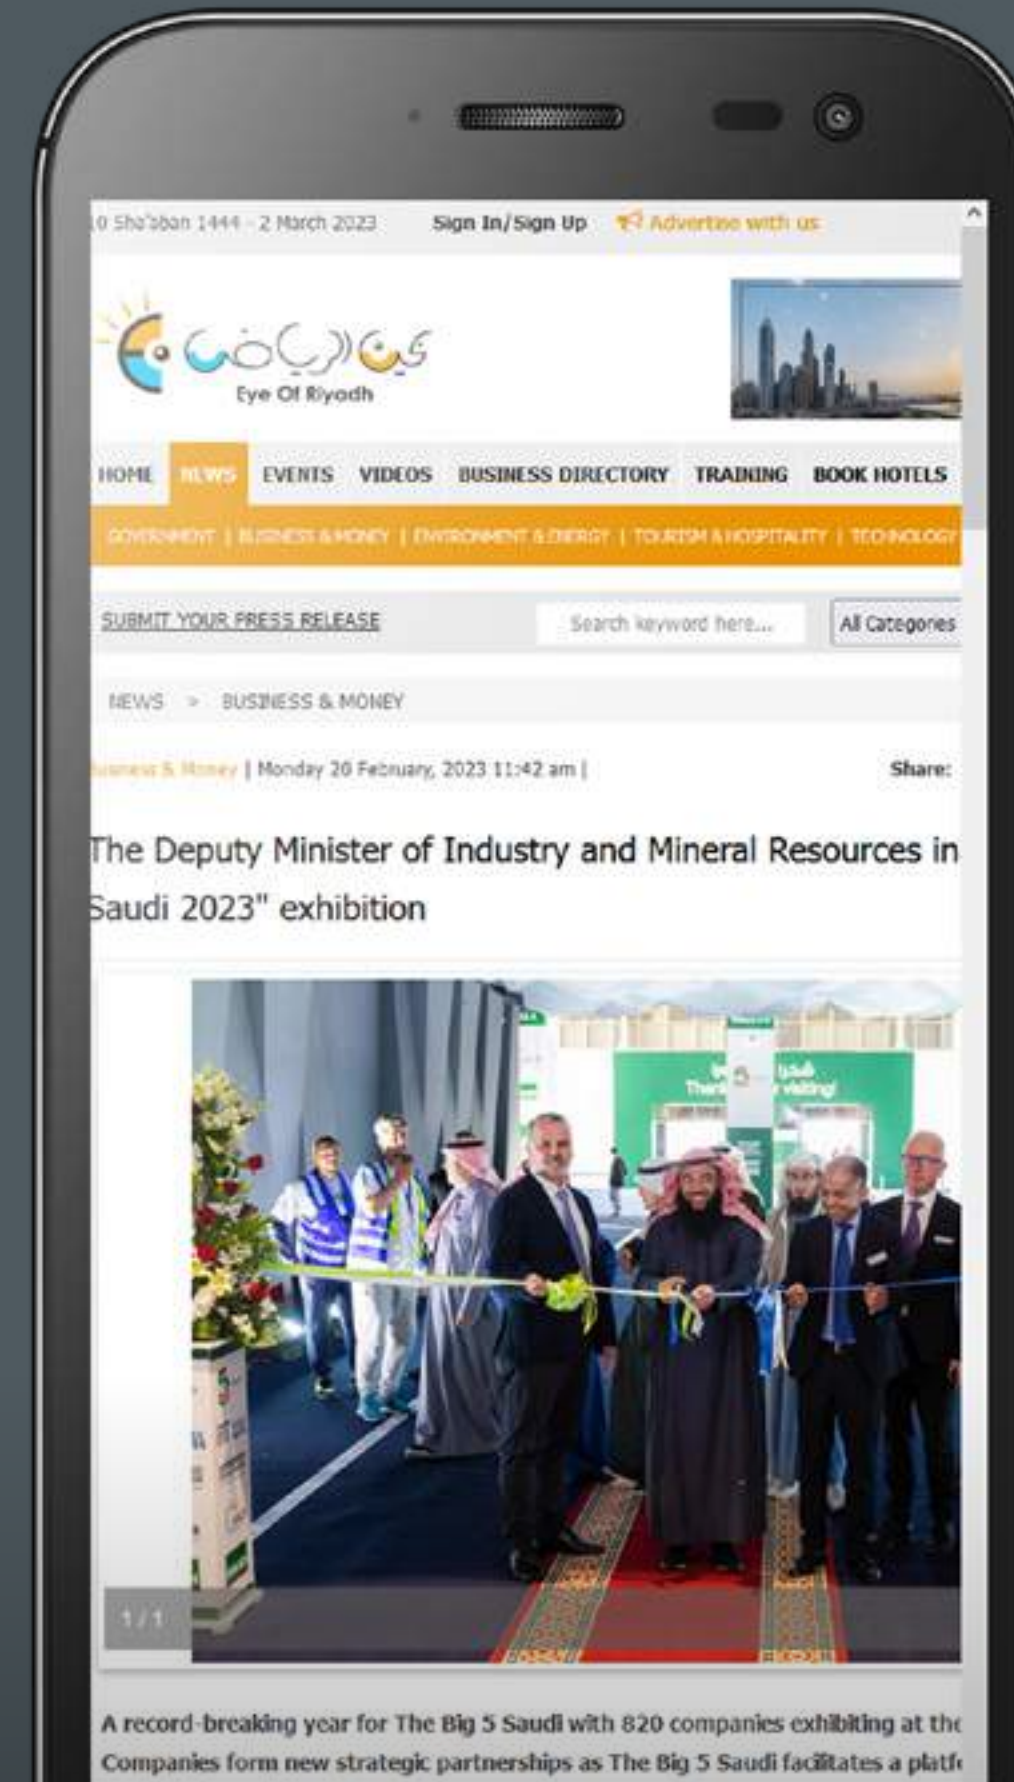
0 Sha'ban 1444 - 2 March 2023 Sign In/Sign Up Advertise with us

عين الرياض
Eye Of Riyadh

HOME NEWS EVENTS VIDEOS BUSINESS DIRECTORY TRAINING BOOK HOTELS

GOVERNMENT | BUSINESS & MONEY | ENVIRONMENT & ENERGY | TOURISM & HOSPITALITY | TECHNOLOGY

SUBMIT YOUR PRESS RELEASE Search keyword here... All Categories

NEWS > BUSINESS & MONEY

usiness & Money | Monday 20 February, 2023 11:42 am | Share:

The Deputy Minister of Industry and Mineral Resources in
Saudi 2023" exhibition

شكرا
Thank you for visiting!

1 / 1

A record-breaking year for The Big 5 Saudi with 820 companies exhibiting at th
Companies form new strategic partnerships as The Big 5 Saudi facilitates a platf